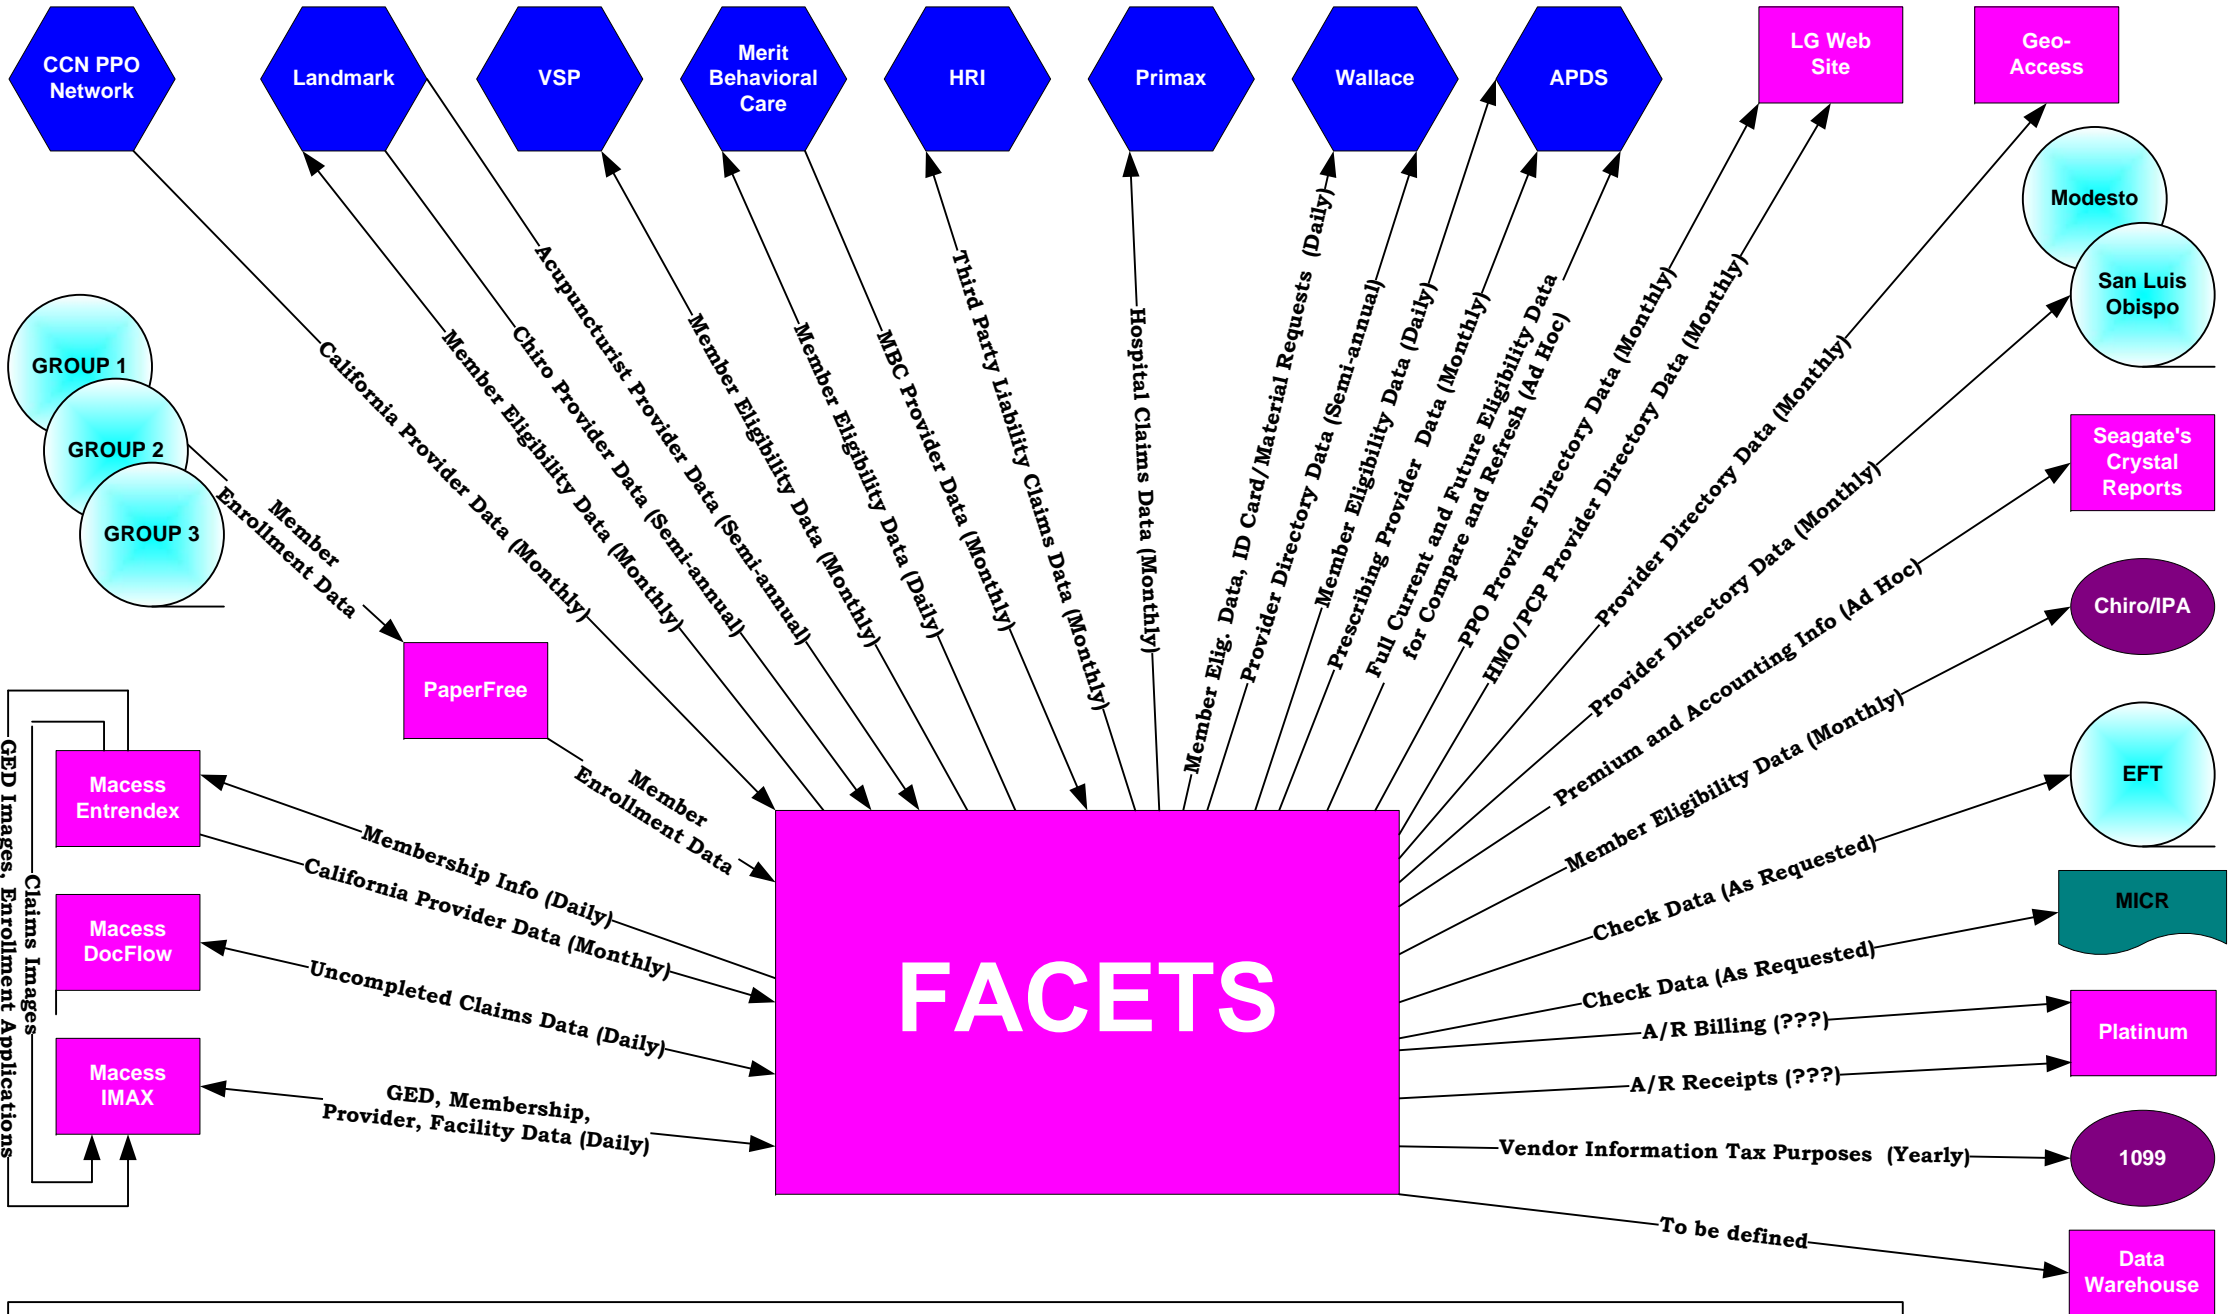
CCN PPO Network

Landmark

VSP

Merit Behavioral Care

HRI

Primax

Wallace

APDS

LG Web Site

Geo-Access

Modesto

San Luis Obispo

GROUP 1

GROUP 2

GROUP 3

Member Enrollment Data

PaperFree

Member Enrollment Data

California Provider Data (Monthly)

Member Eligibility Data (Monthly)

Chiro Provider Data (Semi-annual)

Acupuncturist Provider Data (Semi-annual)

Member Eligibility Data (Monthly)

Member Eligibility Data (Daily)

MBC Provider Data (Monthly)

Third Party Liability Claims Data (Monthly)

Hospital Claims Data (Monthly)

Member Elig. Data, ID Card/Material Requests (Daily)

Provider Directory Data (Semi-annual)

Member Eligibility Data (Daily)

Prescribing Provider Data (Monthly)

Full Current and Future Eligibility Data for Compare and Refresh (Ad Hoc)

PPO Provider Directory Data (Monthly)

HMO/PCP Provider Directory Data (Monthly)

Provider Directory Data (Monthly)

Provider Directory Data (Monthly)

Seagate's Crystal Reports

Premium and Accounting Info (Ad Hoc)

Chiro/IPA

Member Eligibility Data (Monthly)

EFT

Check Data (As Requested)

MICR

Check Data (As Requested)

A/R Billing (???)

Platinum

A/R Receipts (???)

Vendor Information Tax Purposes (Yearly)

1099

To be defined

Data Warehouse

FACETS

Macess Entrendex

Membership Info (Daily)

California Provider Data (Monthly)

Macess DocFlow

Uncompleted Claims Data (Daily)

Macess IMAX

GED, Membership, Provider, Facility Data (Daily)

GED Images, Enrollment Applications

Claims Images